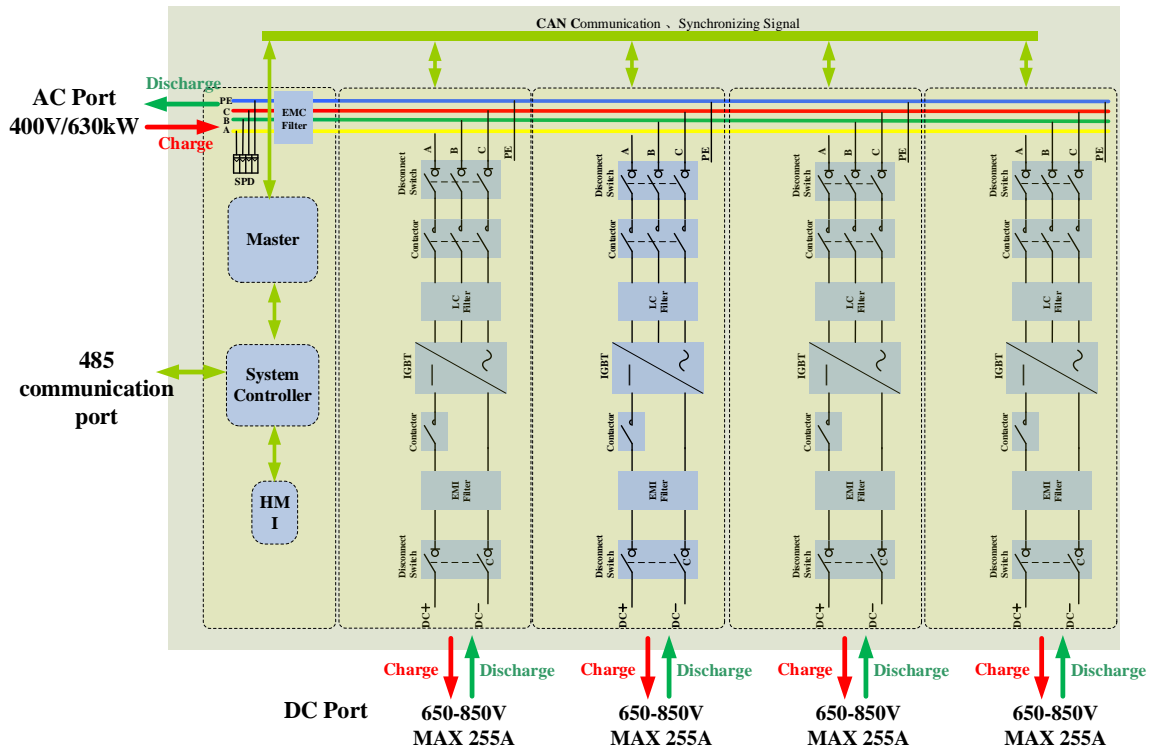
CAN Communication 、Synchronizing Signal

Discharge
AC Port
400V/630kW
Charge

PE
C
B
A

SPD

EMC Filter

Master

485 communication port

System Controller

HM I

A B C PE
Disconnect Switch
Contactor
LC Filter
IGBT
Contactor
EMI Filter
Disconnect Switch
DC+ DC−

A B C PE
Disconnect Switch
Contactor
LC Filter
IGBT
Contactor
EMI Filter
Disconnect Switch
DC+ DC−

A B C PE
Disconnect Switch
Contactor
LC Filter
IGBT
Contactor
EMI Filter
Disconnect Switch
DC+ DC−

A B C PE
Disconnect Switch
Contactor
LC Filter
IGBT
Contactor
EMI Filter
Disconnect Switch
DC+ DC−

Charge Discharge
Charge Discharge
Charge Discharge
Charge Discharge

DC Port
650-850V
MAX 255A
650-850V
MAX 255A
650-850V
MAX 255A
650-850V
MAX 255A